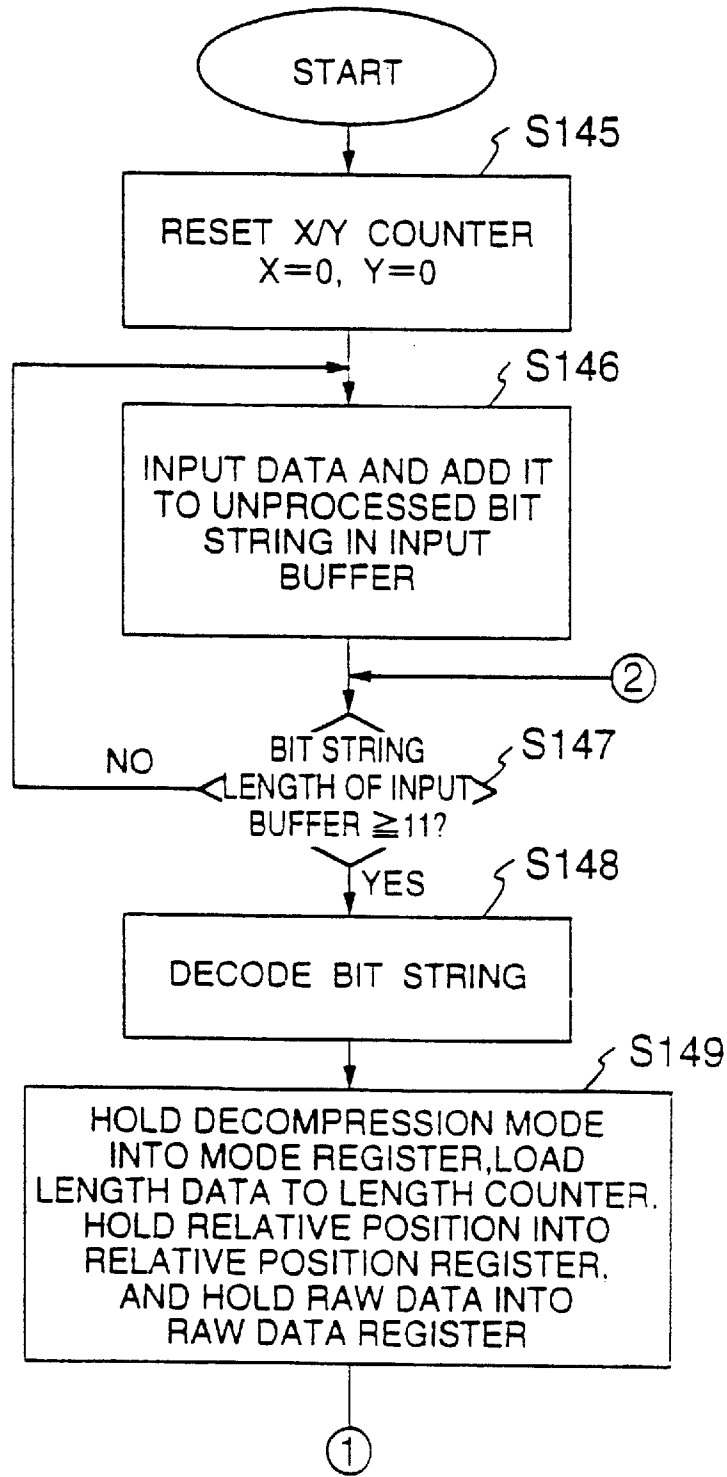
START

S145

RESET X/Y COUNTER
X=0, Y=0

S146

INPUT DATA AND ADD IT TO UNPROCESSED BIT STRING IN INPUT BUFFER

②

NO

BIT STRING LENGTH OF INPUT BUFFER $\geqq$11?

S147

YES

S148

DECODE BIT STRING

S149

HOLD DECOMPRESSION MODE INTO MODE REGISTER,LOAD LENGTH DATA TO LENGTH COUNTER. HOLD RELATIVE POSITION INTO RELATIVE POSITION REGISTER. AND HOLD RAW DATA INTO RAW DATA REGISTER

①